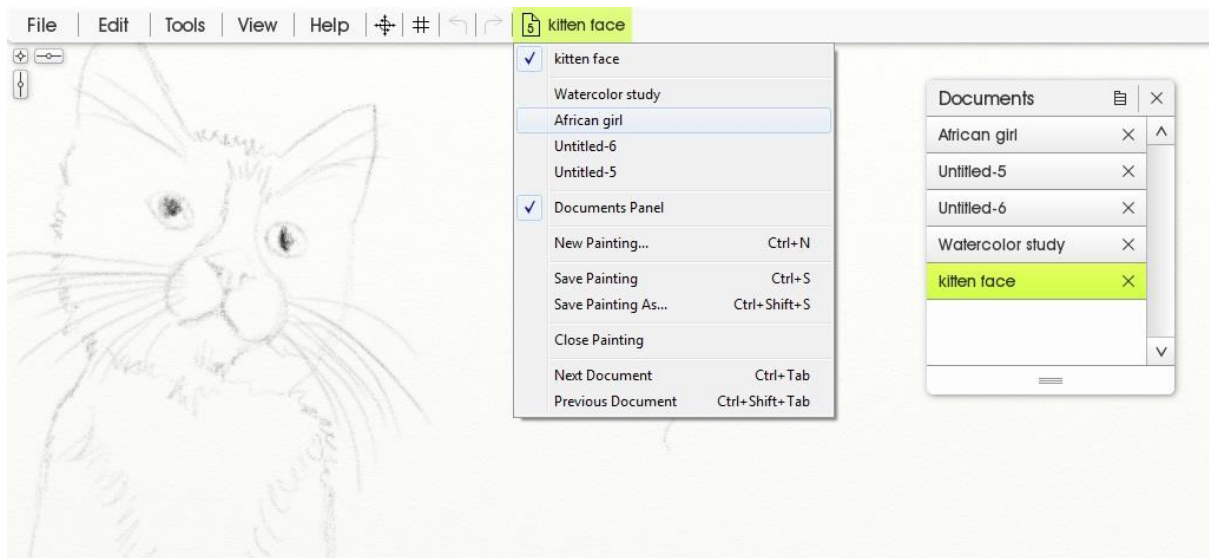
File | Edit | Tools | View | Help | kitten face

✓ kitten face
Watercolor study
African girl
Untitled-6
Untitled-5
✓ Documents Panel
New Painting... Ctrl+N
Save Painting Ctrl+S
Save Painting As... Ctrl+Shift+S
Close Painting
Next Document Ctrl+Tab
Previous Document Ctrl+Shift+Tab

Documents
African girl
Untitled-5
Untitled-6
Watercolor study
kitten face